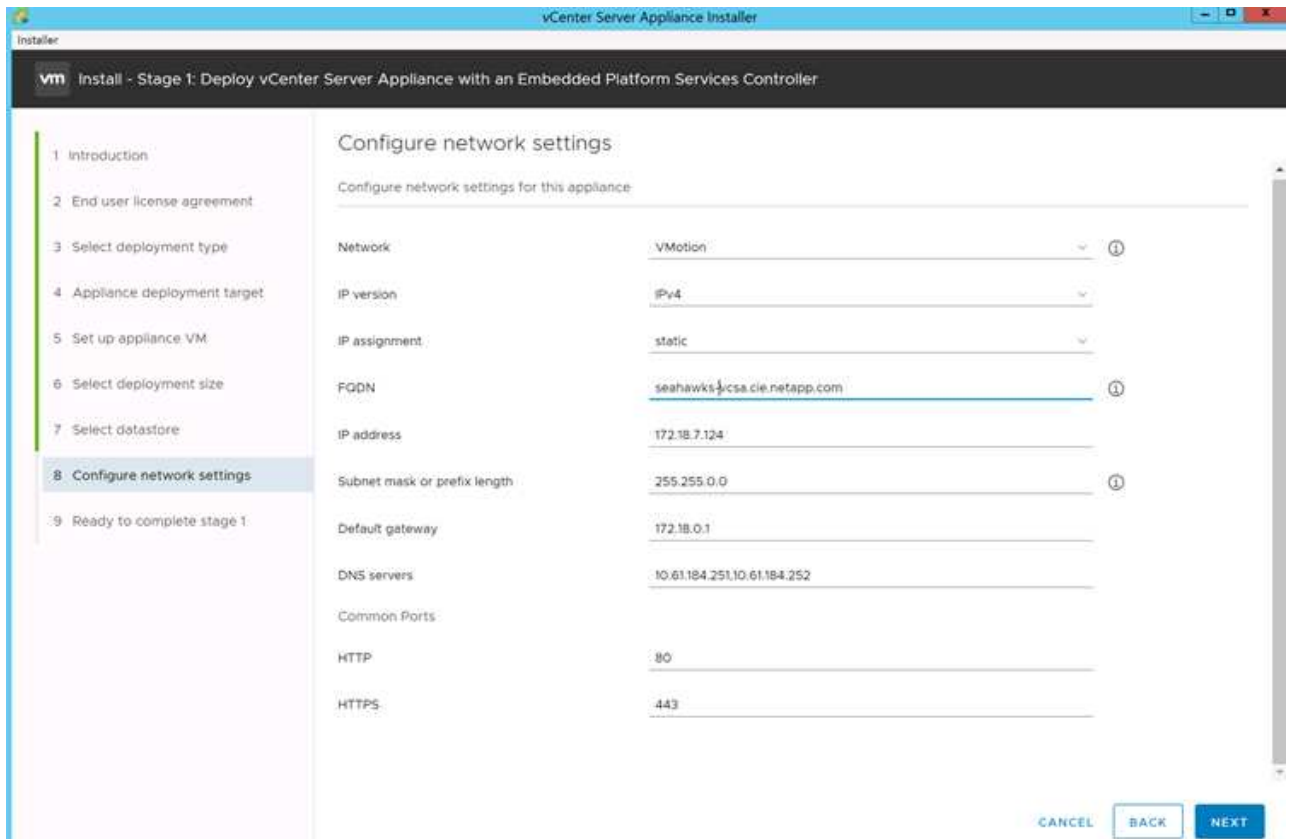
vCenter Server Appliance Installer

Installer

vm Install - Stage 1: Deploy vCenter Server Appliance with an Embedded Platform Services Controller

1 Introduction
2 End user license agreement
3 Select deployment type
4 Appliance deployment target
5 Set up appliance VM
6 Select deployment size
7 Select datastore
8 Configure network settings
9 Ready to complete stage 1

Configure network settings

Configure network settings for this appliance

| | |
|---|---|
| Network | VMotion |
| IP version | IPv4 |
| IP assignment | static |
| FQDN | seahawks-vcsa.cie.netapp.com |
| IP address | 172.18.7.124 |
| Subnet mask or prefix length | 255.255.0.0 |
| Default gateway | 172.18.0.1 |
| DNS servers | 10.61.184.251,10.61.184.252 |

Common Ports

| | |
|---|---|
| HTTP | 80 |
| HTTPS | 443 |

CANCEL BACK NEXT